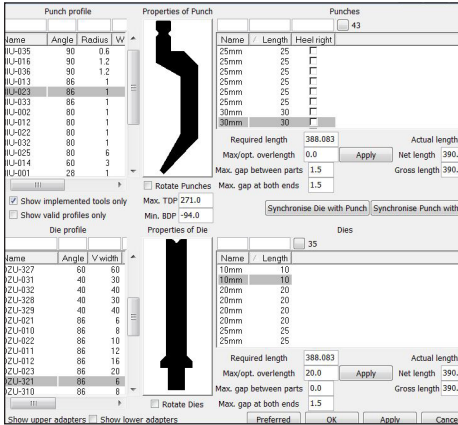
Punch profile

| Name | Angle | Radius | W |
|---|---|---|---|
| IU-035 | 90 | 0.6 | |
| IU-016 | 90 | 1.2 | |
| IU-036 | 90 | 1.2 | |
| IU-013 | 86 | 1 | |
| IU-023 | 86 | 1 | |
| IU-033 | 86 | 1 | |
| IU-002 | 80 | 1 | |
| IU-012 | 80 | 1 | |
| IU-022 | 80 | 1 | |
| IU-032 | 80 | 1 | |
| IU-025 | 80 | 6 | |
| IU-014 | 60 | 3 | |
| IU-001 | 28 | 1 | |

Show implemented tools only
Show valid profiles only

Properties of Punch

Rotate Punches
Max. TDP 271.0
Min. BDP -94.0

Punches
43

| Name | Length | Heel right |
|---|---|---|
| 25mm | 25 | |
| 25mm | 25 | |
| 25mm | 25 | |
| 25mm | 25 | |
| 25mm | 25 | |
| 25mm | 25 | |
| 30mm | 30 | |
| 30mm | 30 | |

Required length 388.083
Max/opt. overlength 0.0 Apply
Max. gap between parts 1.5
Max. gap at both ends 1.5
Actual length
Net length 390.
Gross length 390.

Synchronise Die with Punch Synchronise Punch with

Die profile

| Name | Angle | V width |
|---|---|---|
| ZU-327 | 60 | 60 |
| ZU-031 | 40 | 30 |
| ZU-032 | 40 | 40 |
| ZU-328 | 40 | 30 |
| ZU-329 | 40 | 40 |
| ZU-021 | 86 | 6 |
| ZU-010 | 86 | 8 |
| ZU-022 | 86 | 10 |
| ZU-011 | 86 | 12 |
| ZU-012 | 86 | 16 |
| ZU-023 | 86 | 20 |
| ZU-321 | 86 | 6 |
| ZU-310 | 86 | 8 |

Properties of Die

Rotate Dies

Dies
35

| Name | Length |
|---|---|
| 10mm | 10 |
| 10mm | 10 |
| 20mm | 20 |
| 20mm | 20 |
| 20mm | 20 |
| 20mm | 20 |
| 25mm | 25 |
| 25mm | 25 |

Required length 388.083
Max/opt. overlength 20.0 Apply
Max. gap between parts 0.0
Max. gap at both ends 1.5
Actual length
Net length 390.
Gross length 390.

Show upper adapters Show lower adapters Preferred OK Apply Cance